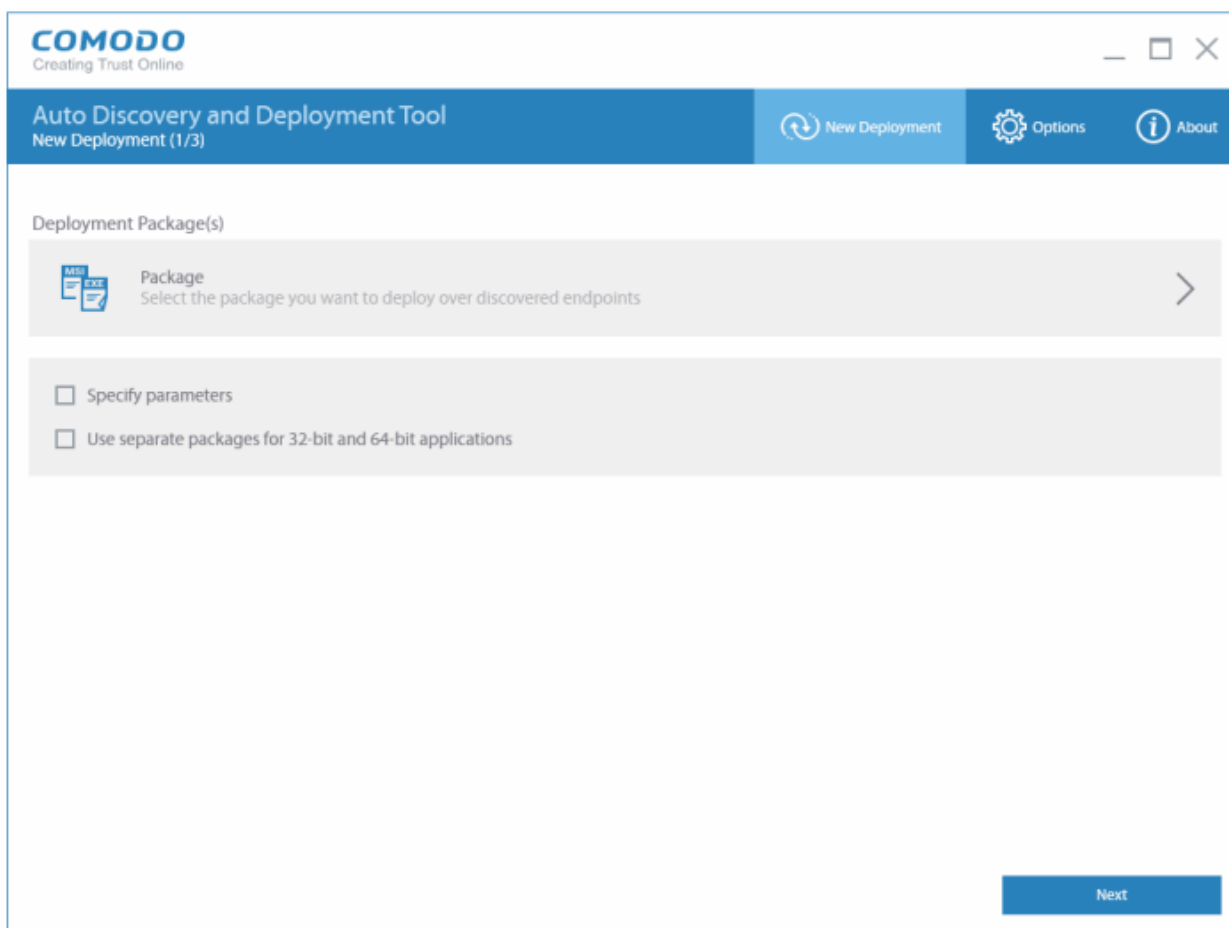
COMODO
Creating Trust Online

Auto Discovery and Deployment Tool
New Deployment (1/3)

New Deployment

Options

About

Deployment Package(s)

MSI
EXE

Package
Select the package you want to deploy over discovered endpoints

Specify parameters

Use separate packages for 32-bit and 64-bit applications

Next